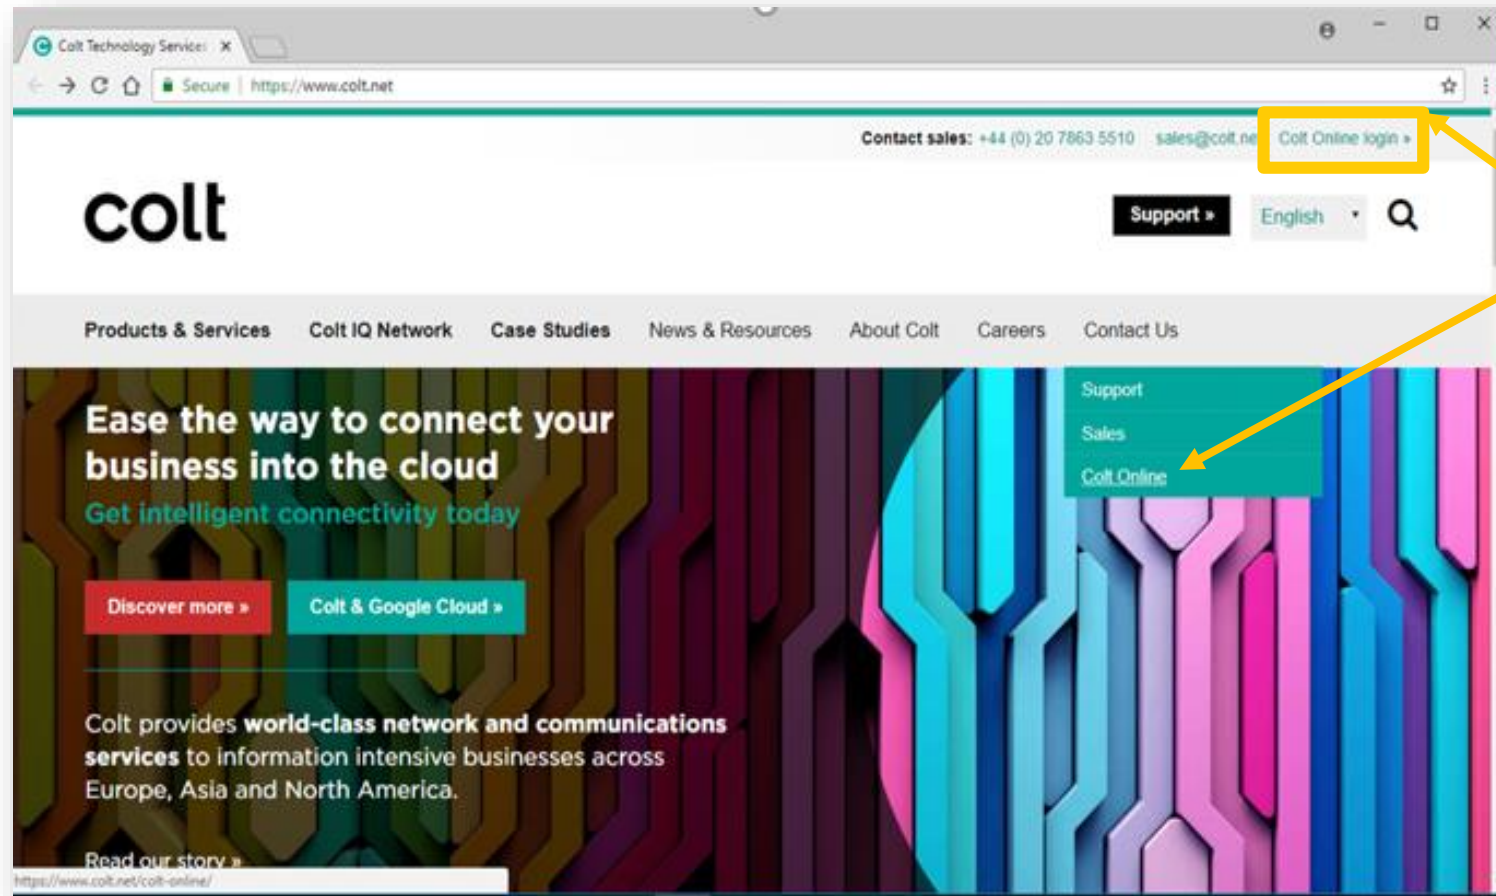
Colt Technology Service ×

Secure | https://www.colt.net

Contact sales: +44 (0) 20 7863 5510 sales@colt.ne Colt Online login »

colt

Support »

English

Products & Services Colt IQ Network Case Studies News & Resources About Colt Careers Contact Us

Support
Sales
Colt Online

Ease the way to connect your business into the cloud
Get intelligent connectivity today

Discover more »

Colt & Google Cloud »

Colt provides world-class network and communications services to information intensive businesses across Europe, Asia and North America.

Read our story »

https://www.colt.net/colt-online/